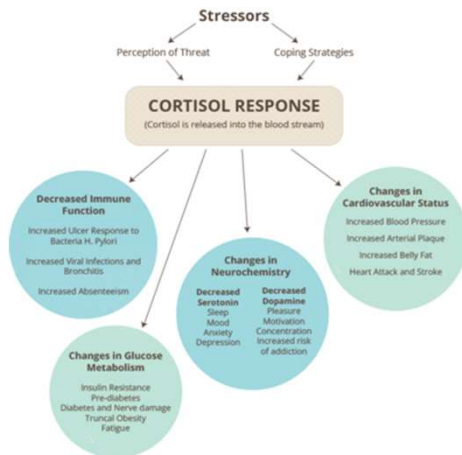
Stressors

Perception of Threat

Coping Strategies

CORTISOL RESPONSE
(Cortisol is released into the blood stream)

Decreased Immune Function
Increased Ulcer Response to Bacteria H. Pylori
Increased Viral Infections and Bronchitis
Increased Absenteeism

Changes in Cardiovascular Status
Increased Blood Pressure
Increased Arterial Plaque
Increased Belly Fat
Heart Attack and Stroke

Changes in Neurochemistry
Decreased Serotonin
Sleep
Mood
Anxiety
Depression

Decreased Dopamine
Pleasure
Motivation
Concentration
Increased risk of addiction

Changes in Glucose Metabolism
Insulin Resistance
Pre-diabetes
Diabetes and Nerve damage
Truncal Obesity
Fatigue